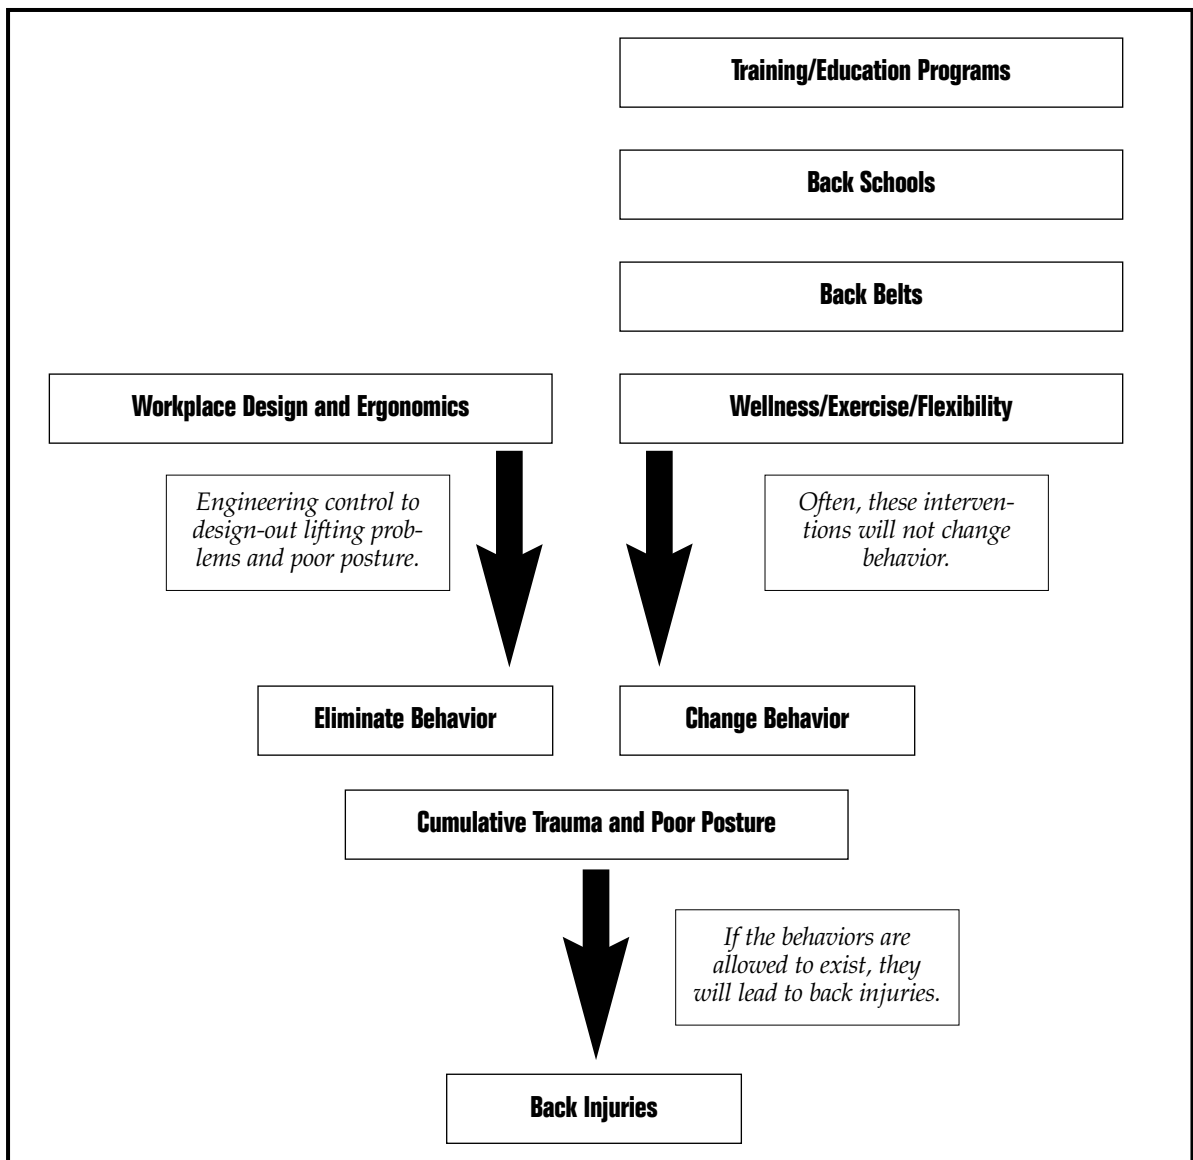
Training/Education Programs

Back Schools

Back Belts

Workplace Design and Ergonomics

Wellness/Exercise/Flexibility

Engineering control to design-out lifting problems and poor posture.

Often, these interventions will not change behavior.

Eliminate Behavior

Change Behavior

Cumulative Trauma and Poor Posture

If the behaviors are allowed to exist, they will lead to back injuries.

Back Injuries